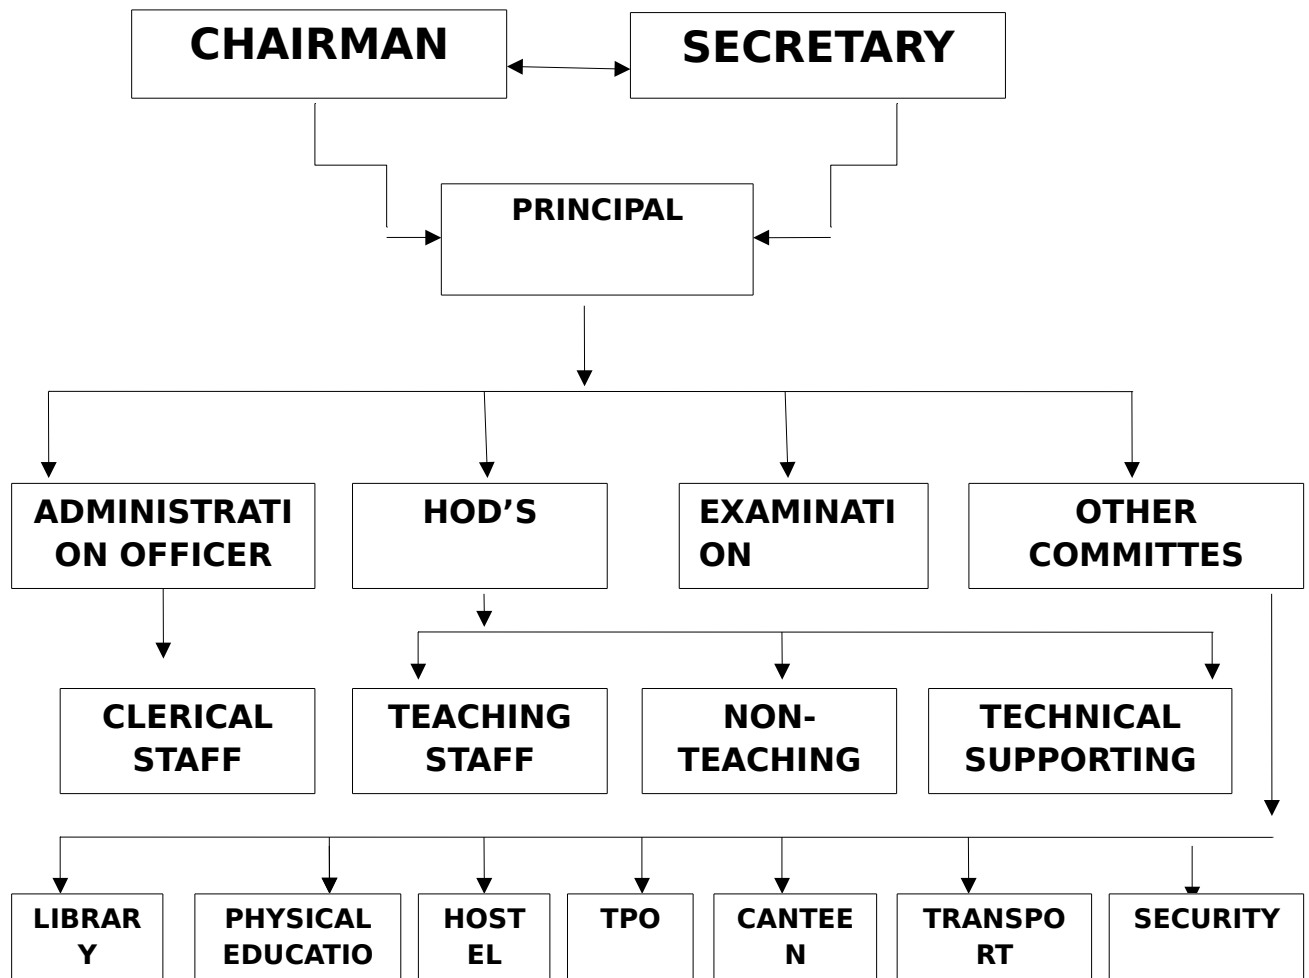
CHAIRMAN

SECRETARY

PRINCIPAL

ADMINISTRATION OFFICER

HOD'S

EXAMINATION

OTHER COMMITTES

CLERICAL STAFF

TEACHING STAFF

NON-TEACHING

TECHNICAL SUPPORTING

LIBRARY

PHYSICAL EDUCATIO

HOSTEL

TPO

CANTEEN

TRANSPORT

SECURITY